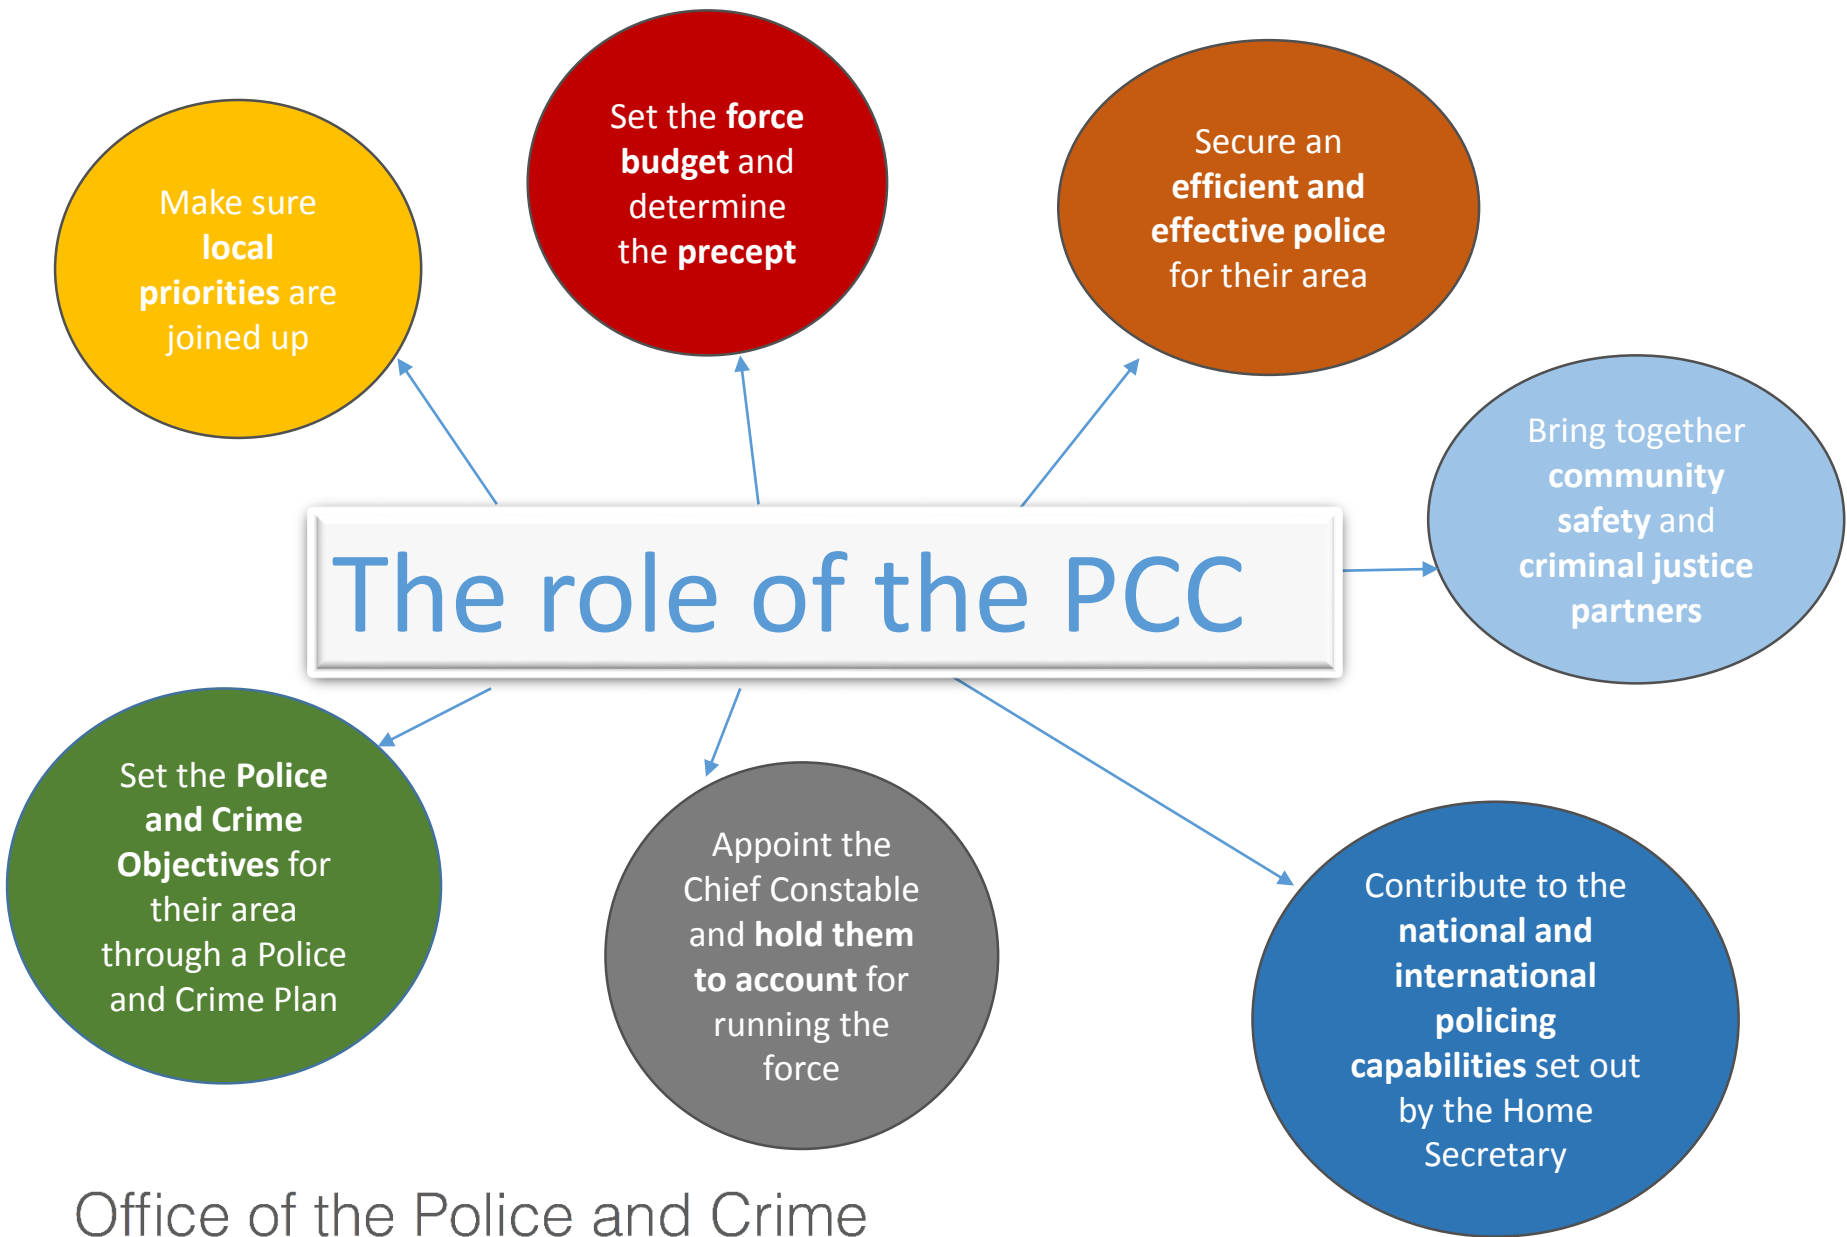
Make sure local priorities are joined up

Set the force budget and determine the precept

Secure an efficient and effective police for their area

The role of the PCC

Bring together community safety and criminal justice partners

Set the Police and Crime Objectives for their area through a Police and Crime Plan

Appoint the Chief Constable and hold them to account for running the force

Contribute to the national and international policing capabilities set out by the Home Secretary

Office of the Police and Crime